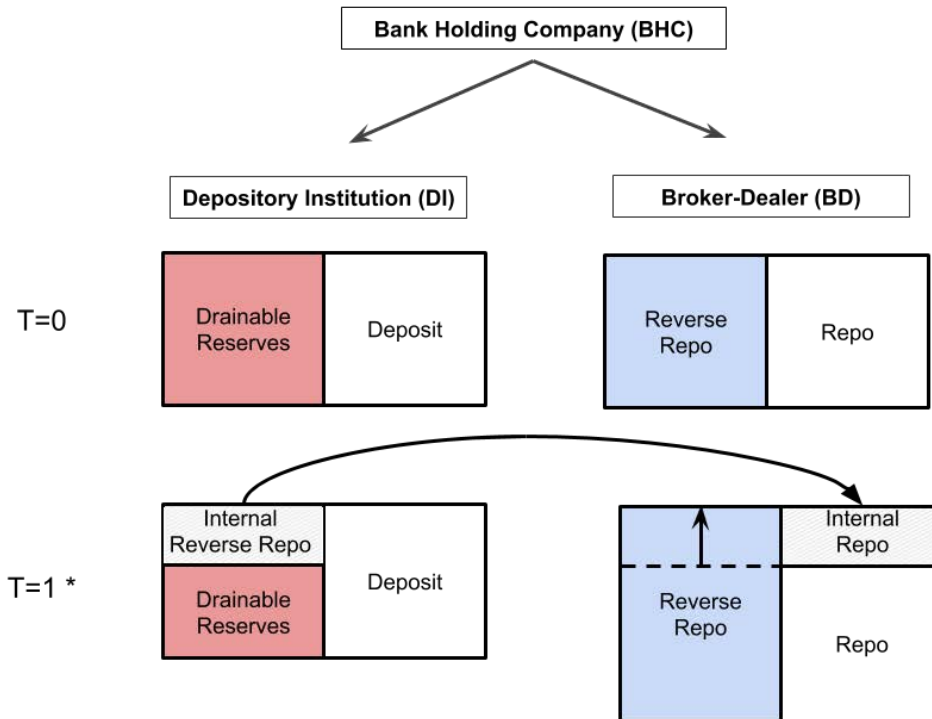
Bank Holding Company (BHC)

Depository Institution (DI)

Broker-Dealer (BD)

T=0

Drainable Reserves

Deposit

Reverse Repo

Repo

T=1 *

Internal Reverse Repo

Drainable Reserves

Deposit

Internal Repo

Reverse Repo

Repo